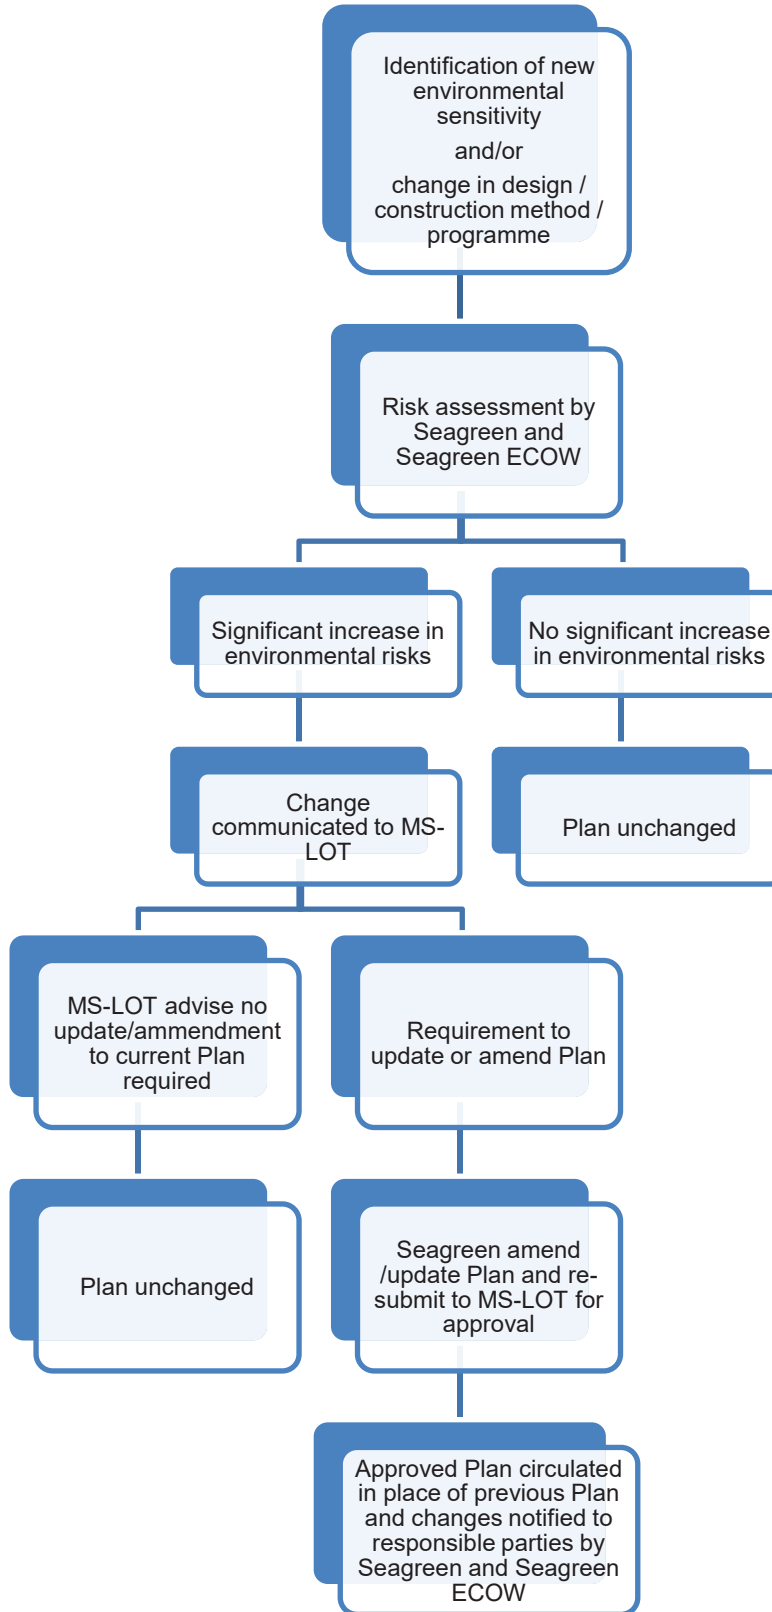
Identification of new environmental sensitivity

and/or

change in design / construction method / programme

Risk assessment by Seagreen and Seagreen ECOW

Significant increase in environmental risks

No significant increase in environmental risks

Change communicated to MS-LOT

Plan unchanged

MS-LOT advise no update/ammendment to current Plan required

Requirement to update or amend Plan

Plan unchanged

Seagreen amend /update Plan and re-submit to MS-LOT for approval

Approved Plan circulated in place of previous Plan and changes notified to responsible parties by Seagreen and Seagreen ECOW